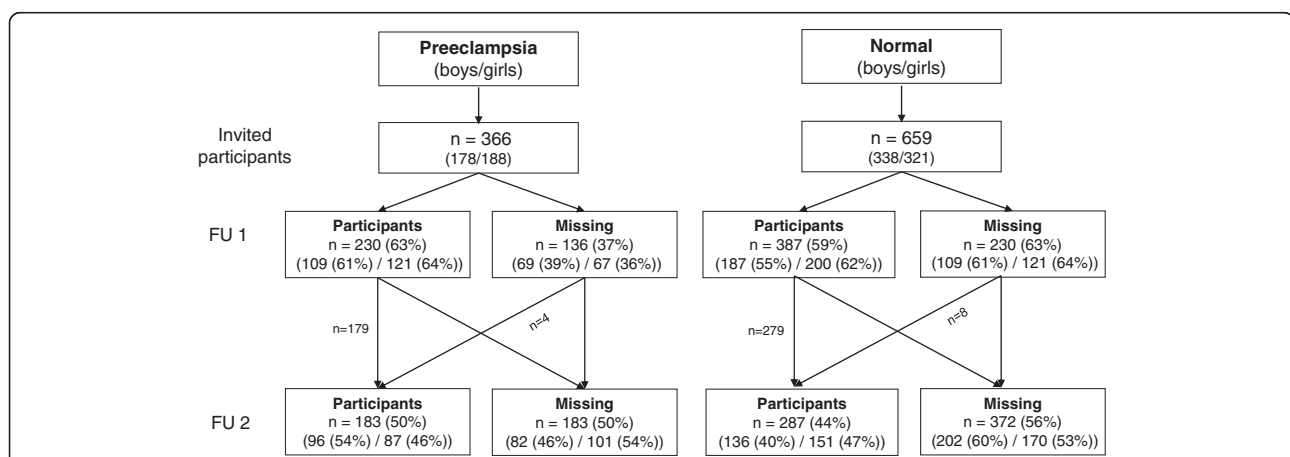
Preeclampsia
(boys/girls)

Normal
(boys/girls)

Invited participants

n = 366
(178/188)

n = 659
(338/321)

FU 1

Participants
n = 230 (63%)
(109 (61%) / 121 (64%))

Missing
n = 136 (37%)
(69 (39%) / 67 (36%))

Participants
n = 387 (59%)
(187 (55%) / 200 (62%))

Missing
n = 230 (63%)
(109 (61%) / 121 (64%))

n=179

n=4

n=279

n=8

FU 2

Participants
n = 183 (50%)
(96 (54%) / 87 (46%))

Missing
n = 183 (50%)
(82 (46%) / 101 (54%))

Participants
n = 287 (44%)
(136 (40%) / 151 (47%))

Missing
n = 372 (56%)
(202 (60%) / 170 (53%))